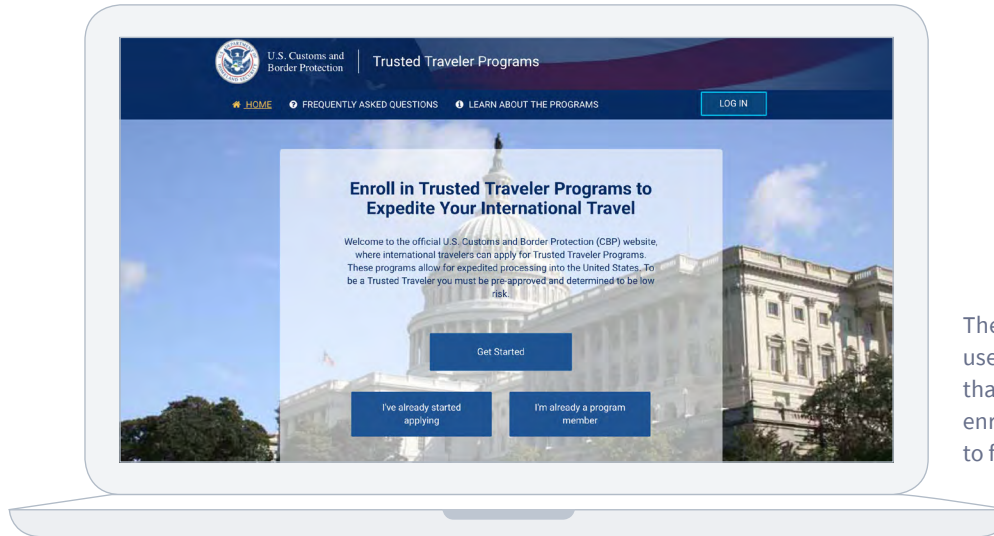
U.S. Customs and Border Protection

Trusted Traveler Programs

HOME FREQUENTLY ASKED QUESTIONS LEARN ABOUT THE PROGRAMS LOG IN

Enroll in Trusted Traveler Programs to Expedite Your International Travel

Welcome to the official U.S. Customs and Border Protection (CBP) website, where international travelers can apply for Trusted Traveler Programs. These programs allow for expedited processing into the United States. To be a Trusted Traveler you must be pre-approved and determined to be low risk.

Get Started

I've already started applying

I'm already a program member

The
use
tha
enr
to f